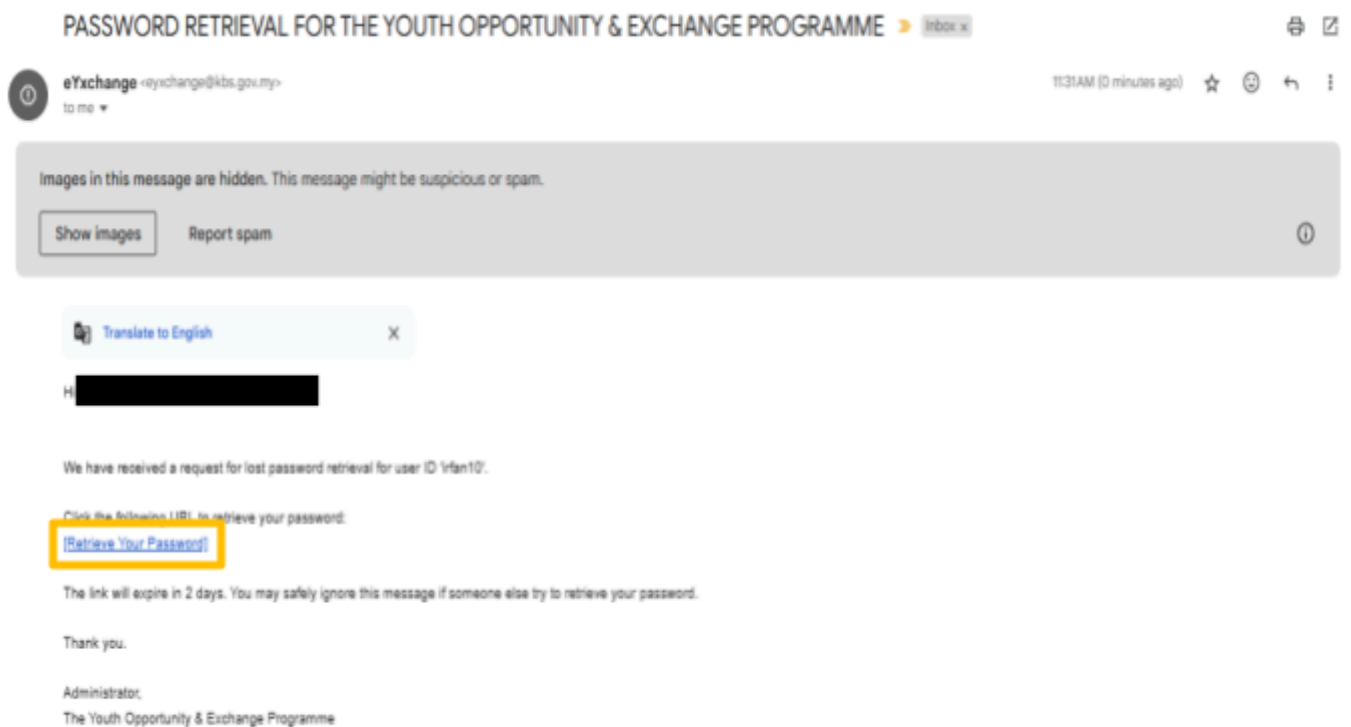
PASSWORD RETRIEVAL FOR THE YOUTH OPPORTUNITY & EXCHANGE PROGRAMME Inbox ×

eYxchange <eyxchange@kbs.gov.my>
to me

11:31AM (0 minutes ago)

Images in this message are hidden. This message might be suspicious or spam.

Show images Report spam

Translate to English ×

Hi

We have received a request for lost password retrieval for user ID 'irfan10'.

Click the following URL to retrieve your password:
[Retrieve Your Password]

The link will expire in 2 days. You may safely ignore this message if someone else try to retrieve your password.

Thank you.

Administrator,
The Youth Opportunity & Exchange Programme